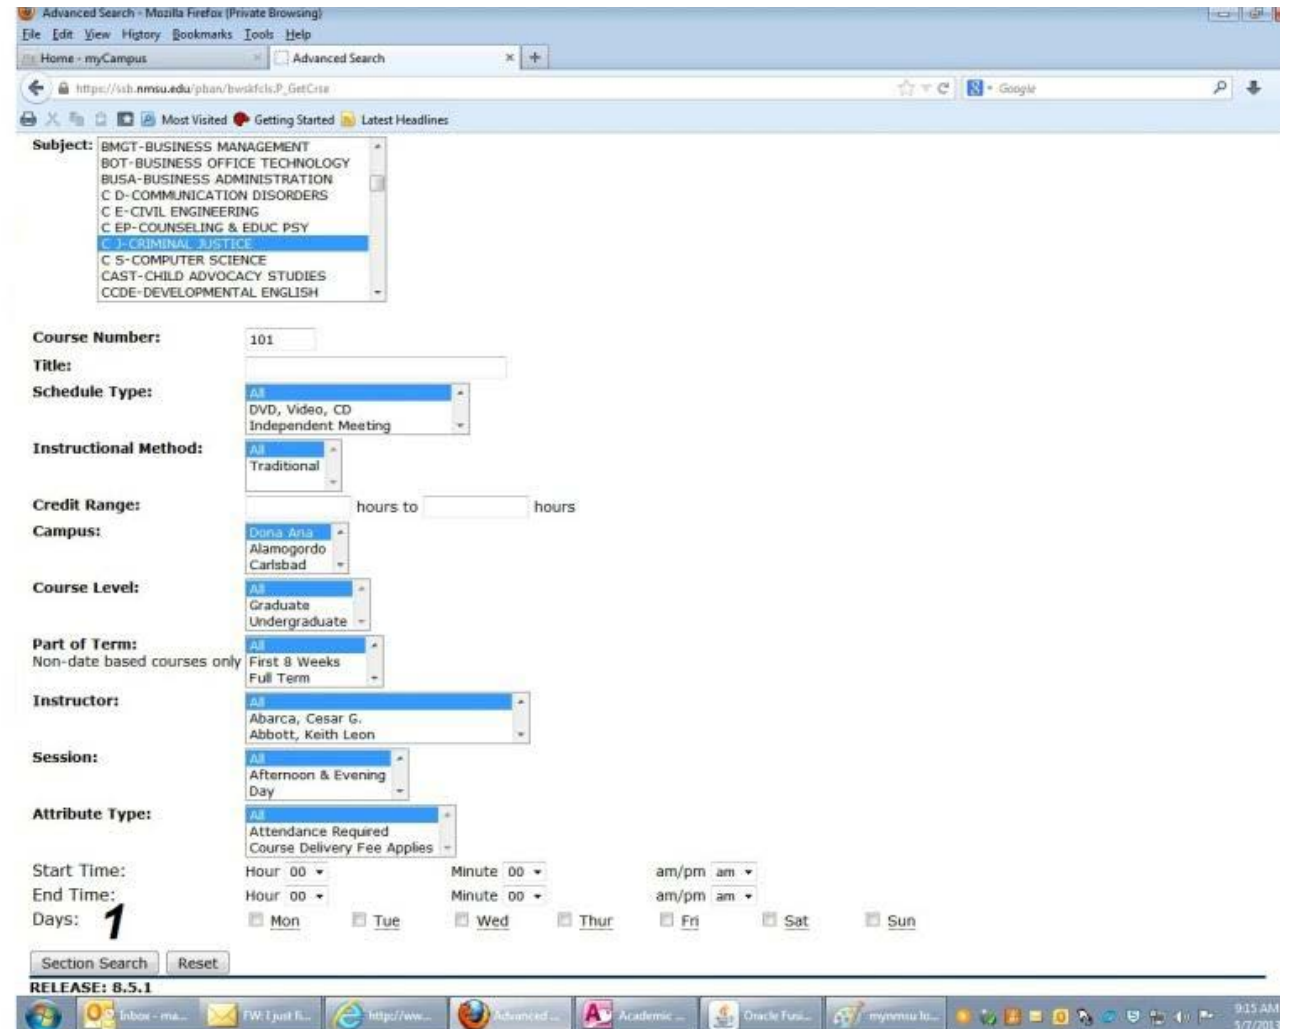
Advanced Search - Mozilla Firefox (Private Browsing)

File Edit View History Bookmarks Tools Help

Home - myCampus

Advanced Search

https://ssb.nmsu.edu/pban/bwskfcls.P_GetCrse

Google

Most Visited Getting Started Latest Headlines

Subject: BMGT-BUSINESS MANAGEMENT
BOT-BUSINESS OFFICE TECHNOLOGY
BUSA-BUSINESS ADMINISTRATION
C D-COMMUNICATION DISORDERS
C E-CIVIL ENGINEERING
C EP-COUNSELING & EDUC PSY
C J-CRIMINAL JUSTICE
C S-COMPUTER SCIENCE
CAST-CHILD ADVOCACY STUDIES
CCDE-DEVELOPMENTAL ENGLISH

Course Number: 101

Title:

Schedule Type: All
DVD, Video, CD
Independent Meeting

Instructional Method: All
Traditional

Credit Range: hours to hours

Campus: Dona Ana
Alamogordo
Carlsbad

Course Level: All
Graduate
Undergraduate

Part of Term: All
Non-date based courses only First 8 Weeks
Full Term

Instructor: All
Abarca, Cesar G.
Abbott, Keith Leon

Session: All
Afternoon & Evening
Day

Attribute Type: All
Attendance Required
Course Delivery Fee Applies

Start Time: Hour 00 Minute 00 am/pm am
End Time: Hour 00 Minute 00 am/pm am
Days: 1 Mon Tue Wed Thur Fri Sat Sun

Section Search Reset

RELEASE: 8.5.1

Inbox - ma... FW: I just fi... http://ww... Advanced ... Academic ... Oracle Fusi... mynmsu lo... 9:15 AM 5/7/2013